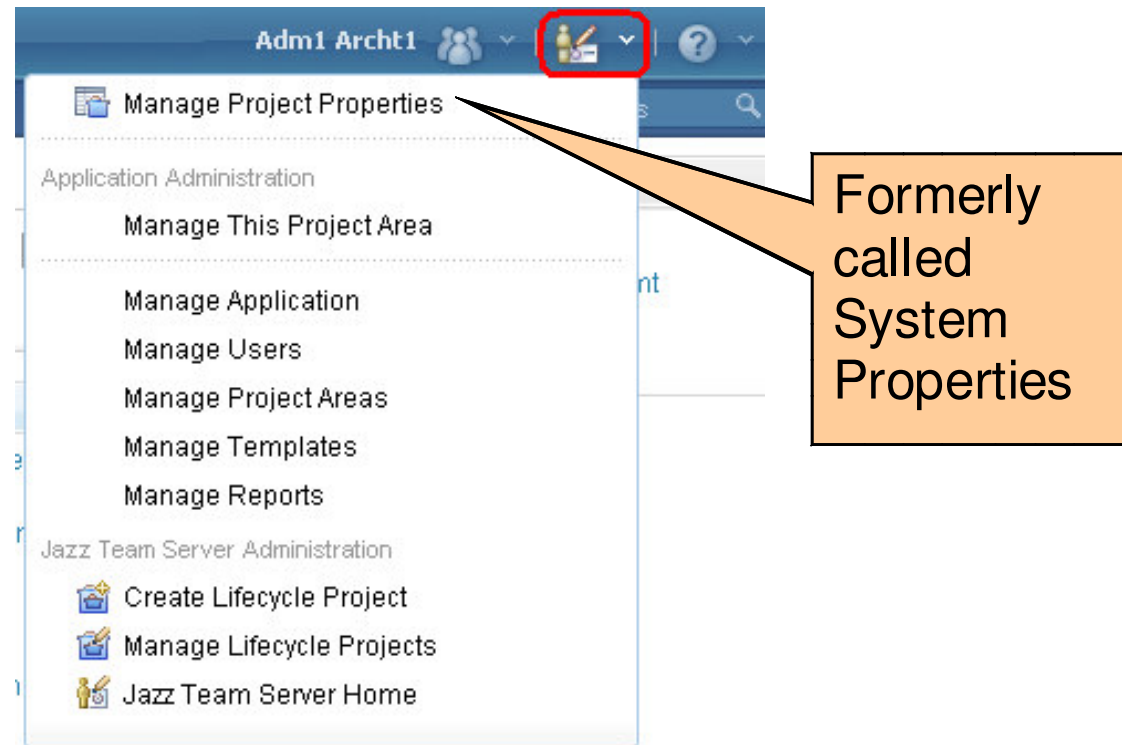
Adm1 Archt1

Manage Project Properties

Application Administration

Manage This Project Area

Manage Application

Manage Users

Manage Project Areas

Manage Templates

Manage Reports

Jazz Team Server Administration

Create Lifecycle Project

Manage Lifecycle Projects

Jazz Team Server Home

Formerly called System Properties